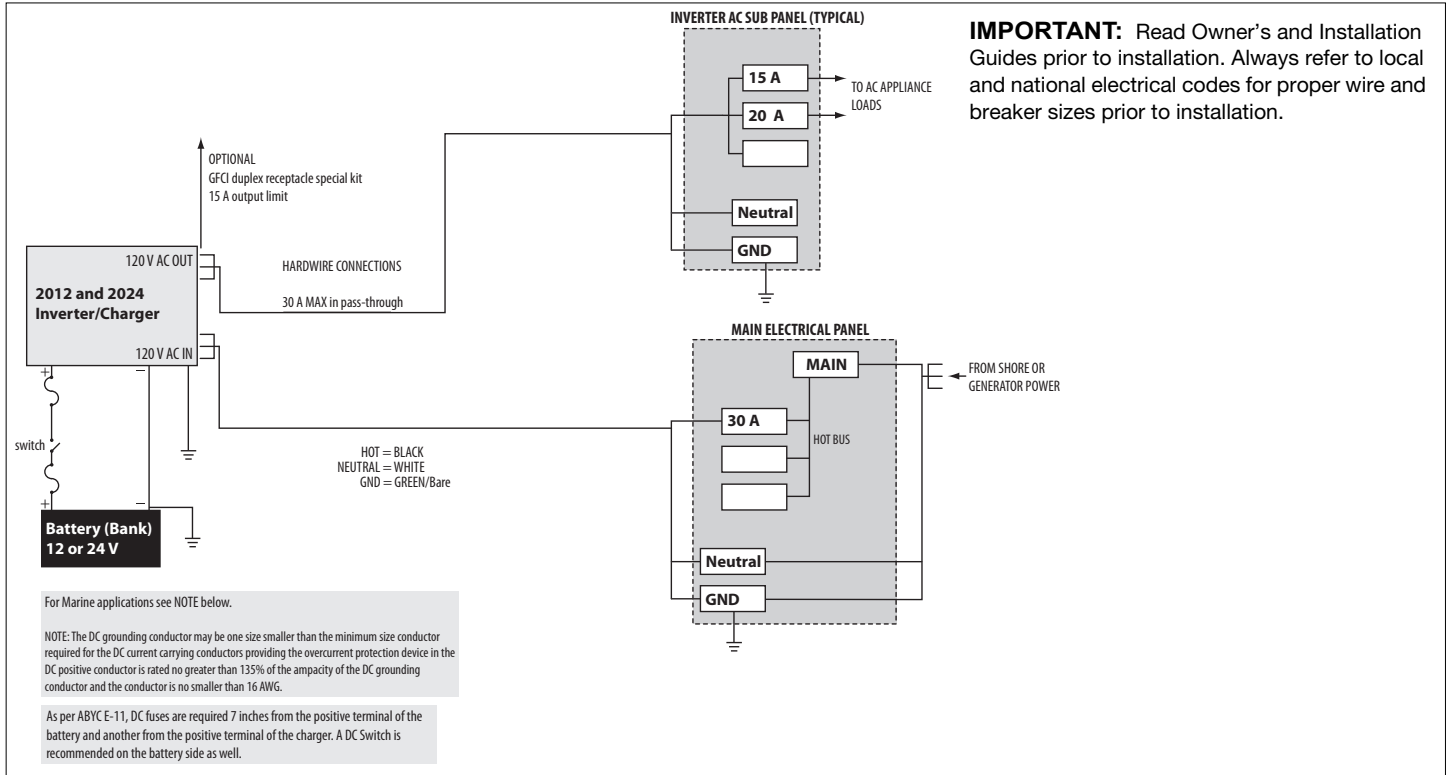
INVERTER AC SUB PANEL (TYPICAL)

IMPORTANT: Read Owner's and Installation Guides prior to installation. Always refer to local and national electrical codes for proper wire and breaker sizes prior to installation.

15 A

20 A

TO AC APPLIANCE LOADS

OPTIONAL
GFCI duplex receptacle special kit
15 A output limit

Neutral

GND

120 V AC OUT

HARDWIRE CONNECTIONS

30 A MAX in pass-through

2012 and 2024 Inverter/Charger

120 V AC IN

MAIN ELECTRICAL PANEL

MAIN

FROM SHORE OR GENERATOR POWER

+

−

switch

30 A

HOT BUS

HOT = BLACK
NEUTRAL = WHITE
GND = GREEN/Bare

+

−

Battery (Bank)
12 or 24 V

Neutral

GND

For Marine applications see NOTE below.

NOTE: The DC grounding conductor may be one size smaller than the minimum size conductor required for the DC current carrying conductors providing the overcurrent protection device in the DC positive conductor is rated no greater than 135% of the ampacity of the DC grounding conductor and the conductor is no smaller than 16 AWG.

As per ABYC E-11, DC fuses are required 7 inches from the positive terminal of the battery and another from the positive terminal of the charger. A DC Switch is recommended on the battery side as well.